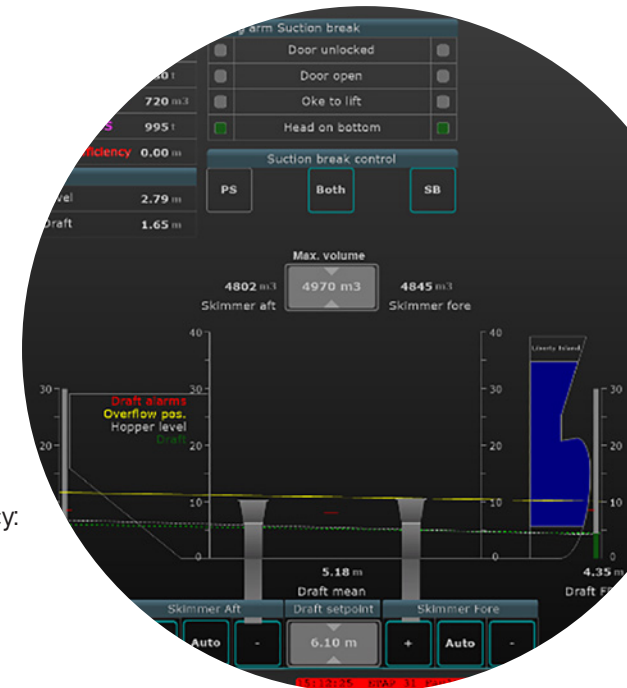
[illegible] arm Suction break
Door unlocked
Door open
Oke to lift
Head on bottom
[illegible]0 t
720 m3
995 t
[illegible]s
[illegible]fficiency 0.00 m
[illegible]vel 2.79 m
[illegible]raft 1.65 m
Suction break control
PS
Both
SB
Max. volume
4802 m3
Skimmer aft
4970 m3
4845 m3
Skimmer fore
40
40
30
30
30
30
20
20
20
20
10
10
10
10
0
0
Liberty Island
Draft alarms
Overflow pos.
Hopper level
Draft
5.18 m
Draft mean
4.35 m
Draft F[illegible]
Skimmer Aft
Draft setpoint
Skimmer Fore
Auto
-
6.10 m
+
Auto
-
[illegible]
y: